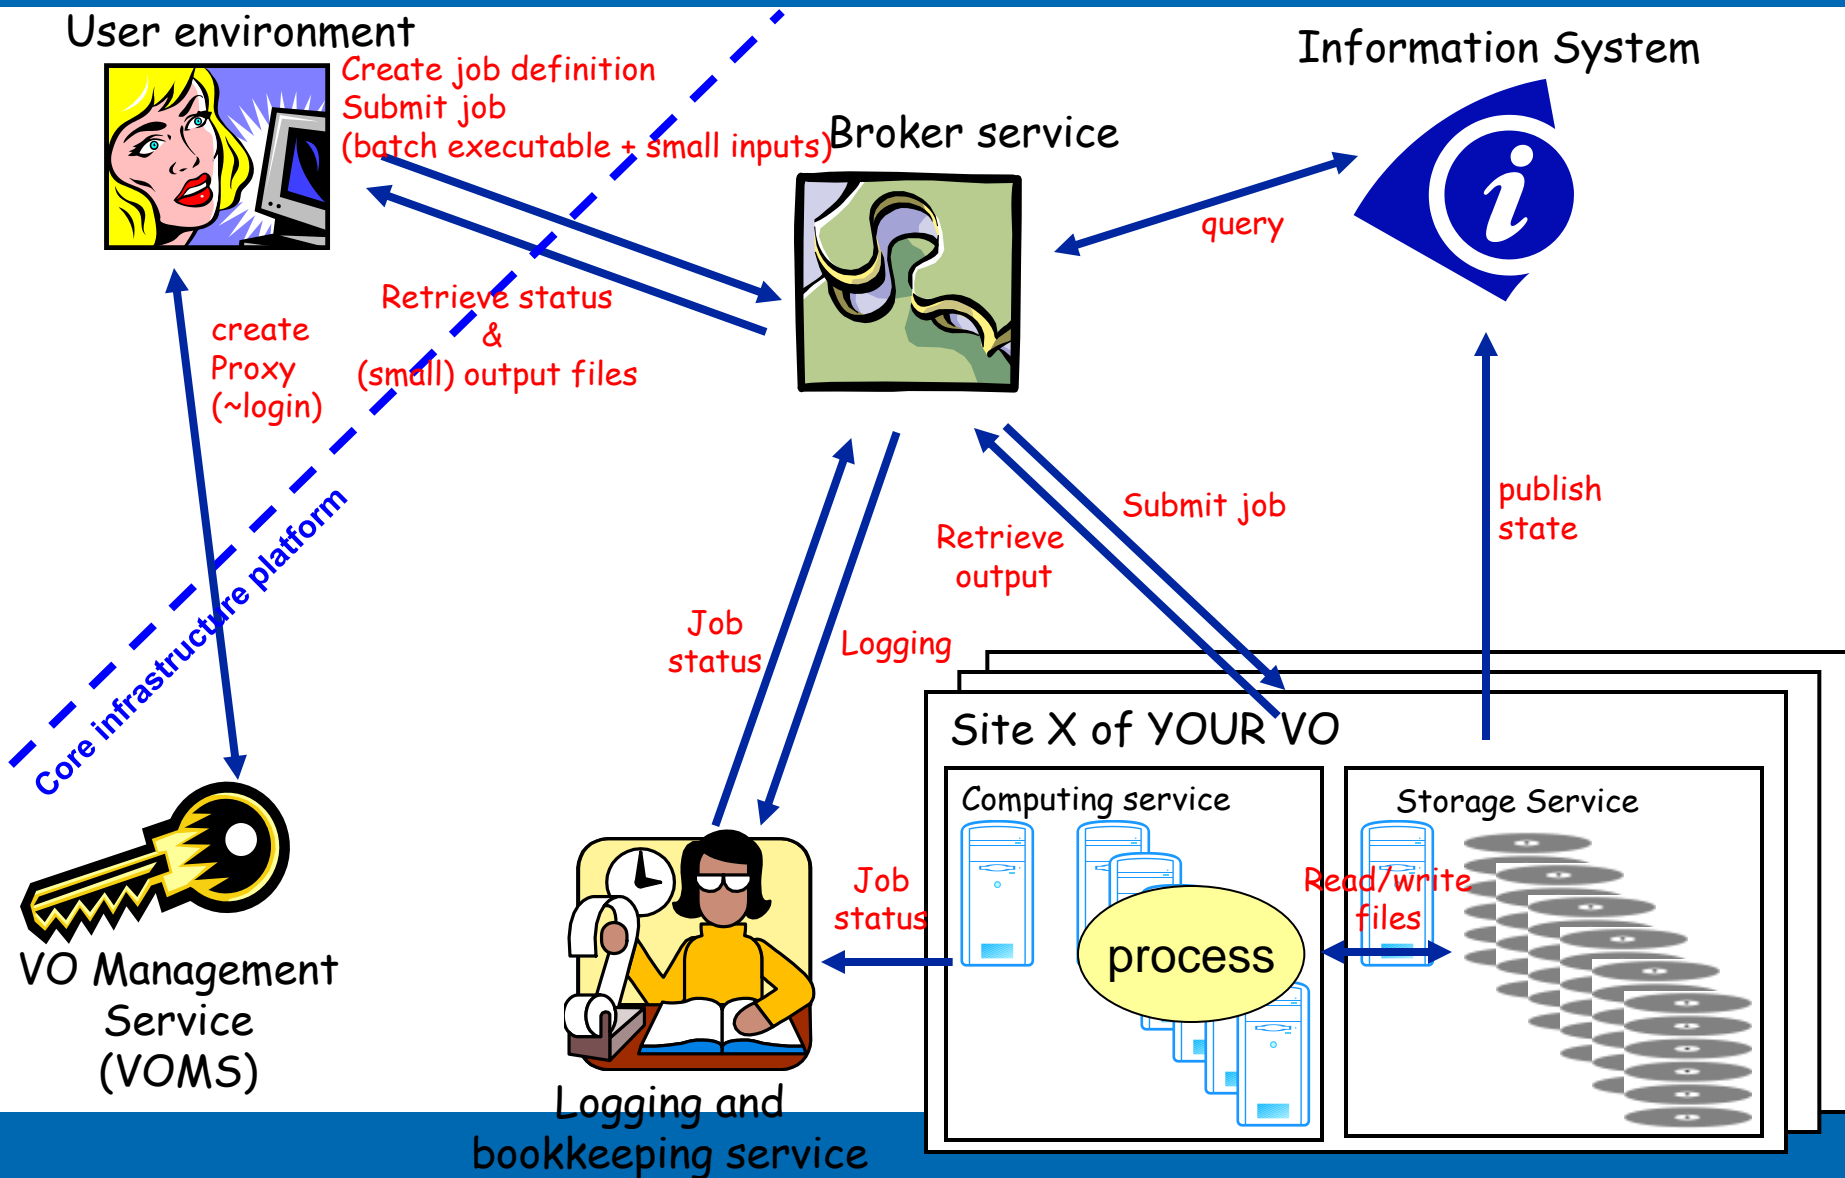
User environment

Create job definition
Submit job
(batch executable + small inputs)

Broker service

Information System

query

Retrieve status
&
(small) output files

create
Proxy
(~login)

Core infrastructure platform

publish
state

Submit job

Retrieve
output

Job
status

Logging

Site X of YOUR VO

Computing service

Storage Service

Read/write
files

process

Job
status

VO Management
Service
(VOMS)

Logging and
bookkeeping service